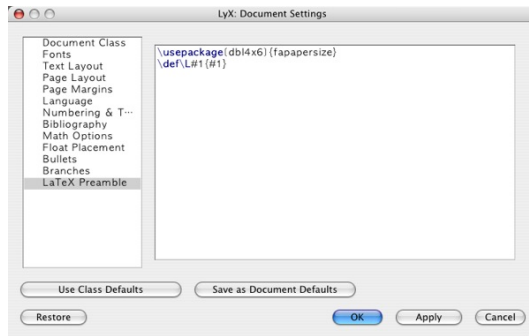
LyX: Document Settings

Document Class
Fonts
Text Layout
Page Layout
Page Margins
Language
Numbering & T···
Bibliography
Math Options
Float Placement
Bullets
Branches
LaTeX Preamble

\usepackage{dbl4x6}{fapapersize}
\def\L#1{#1}

Use Class Defaults
Save as Document Defaults
Restore
OK
Apply
Cancel